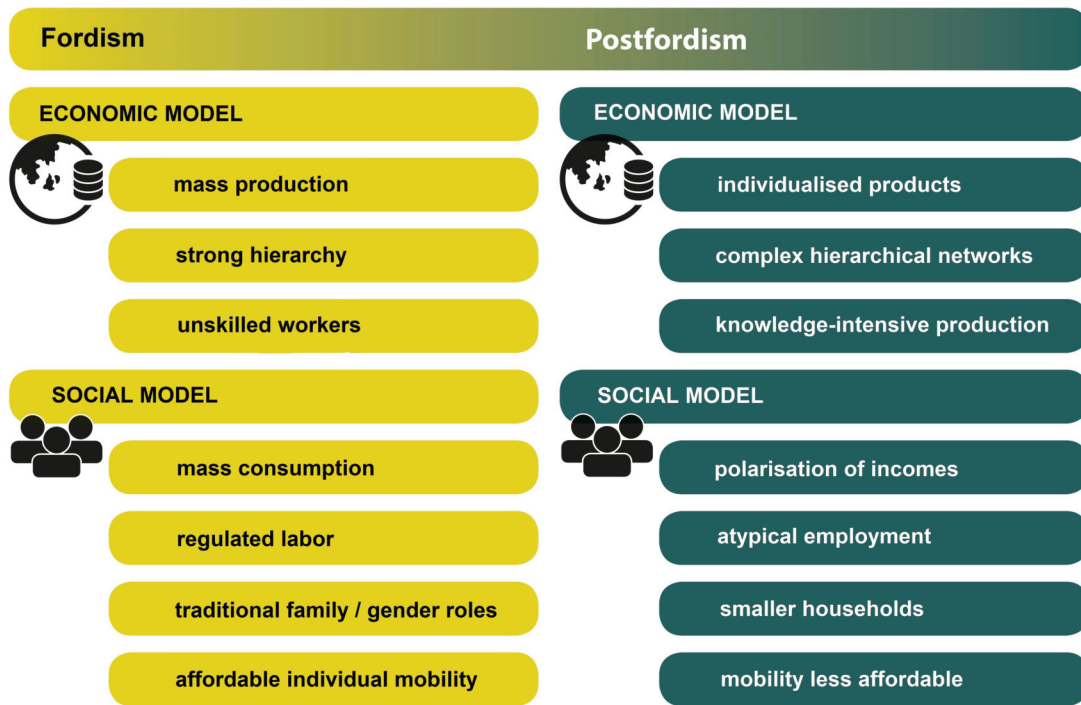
Fordism

Postfordism

ECONOMIC MODEL

mass production

strong hierarchy

unskilled workers

SOCIAL MODEL

mass consumption

regulated labor

traditional family / gender roles

affordable individual mobility

ECONOMIC MODEL

individualised products

complex hierarchical networks

knowledge-intensive production

SOCIAL MODEL

polarisation of incomes

atypical employment

smaller households

mobility less affordable